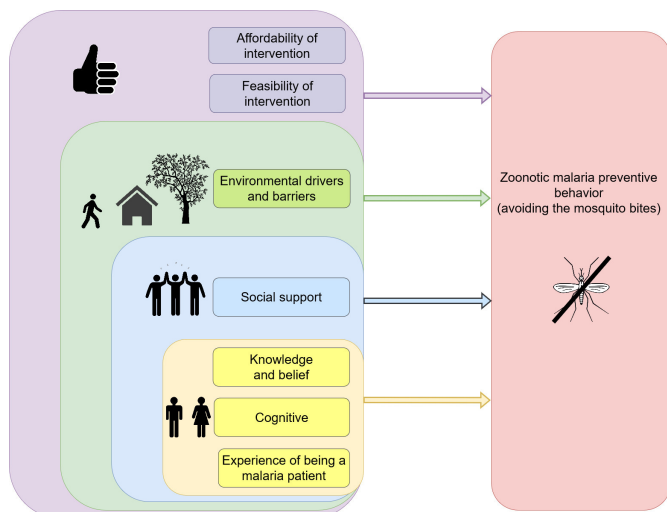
Affordability of intervention

Feasibility of intervention

Environmental drivers and barriers

Social support

Knowledge and belief

Cognitive

Experience of being a malaria patient

Zoonotic malaria preventive behavior (avoiding the mosquito bites)